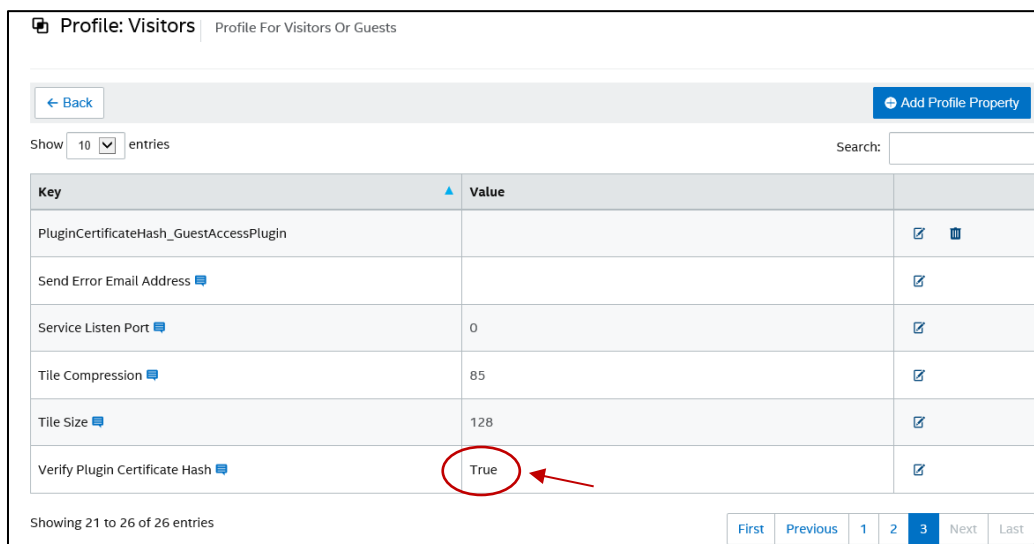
Profile: Visitors | Profile For Visitors Or Guests

← Back

Add Profile Property

Show 10 entries

Search:

| Key | Value | |
|---|---|---|
| PluginCertificateHash_GuestAccessPlugin | | |
| Send Error Email Address | | |
| Service Listen Port | 0 | |
| Tile Compression | 85 | |
| Tile Size | 128 | |
| Verify Plugin Certificate Hash | True | |

Showing 21 to 26 of 26 entries

First Previous 1 2 3 Next Last